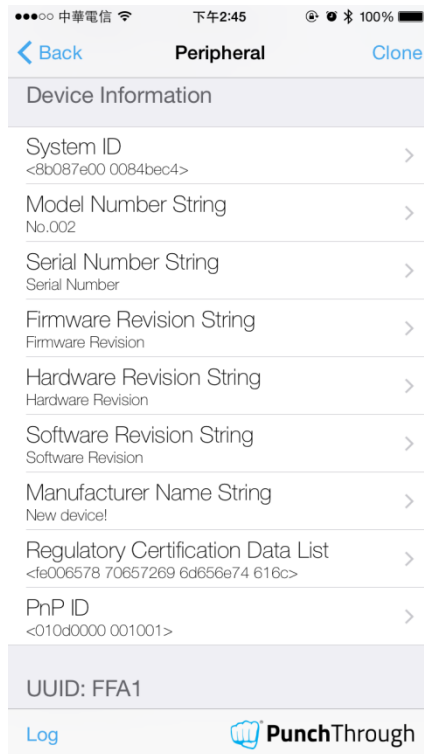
●●●○○ 中華電信 下午2:45 100%

Back Peripheral Clone

Device Information

System ID
<8b087e00 0084bec4>

Model Number String
No.002

Serial Number String
Serial Number

Firmware Revision String
Firmware Revision

Hardware Revision String
Hardware Revision

Software Revision String
Software Revision

Manufacturer Name String
New device!

Regulatory Certification Data List
<fe006578 70657269 6d656e74 616c>

PnP ID
<010d0000 001001>

UUID: FFA1

Log PunchThrough